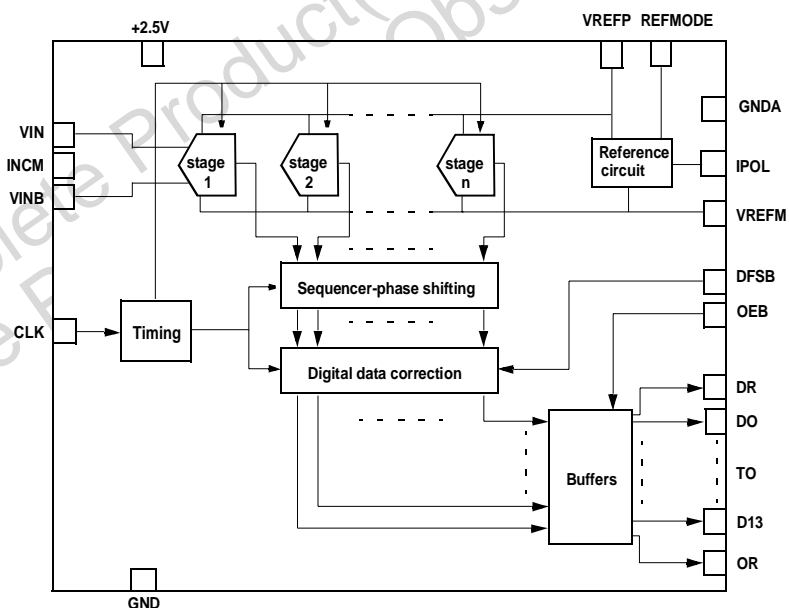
+2.5V

VREFP REFMODE

GNDA

VIN

INCM

VINB

stage 1

stage 2

stage n

Reference circuit

IPOL

VREFM

DFSB

Sequencer-phase shifting

OEB

CLK

Timing

Digital data correction

DR

DO

Buffers

TO

D13

OR

GND

Obsolete Product(s) - Obsolete Product(s)